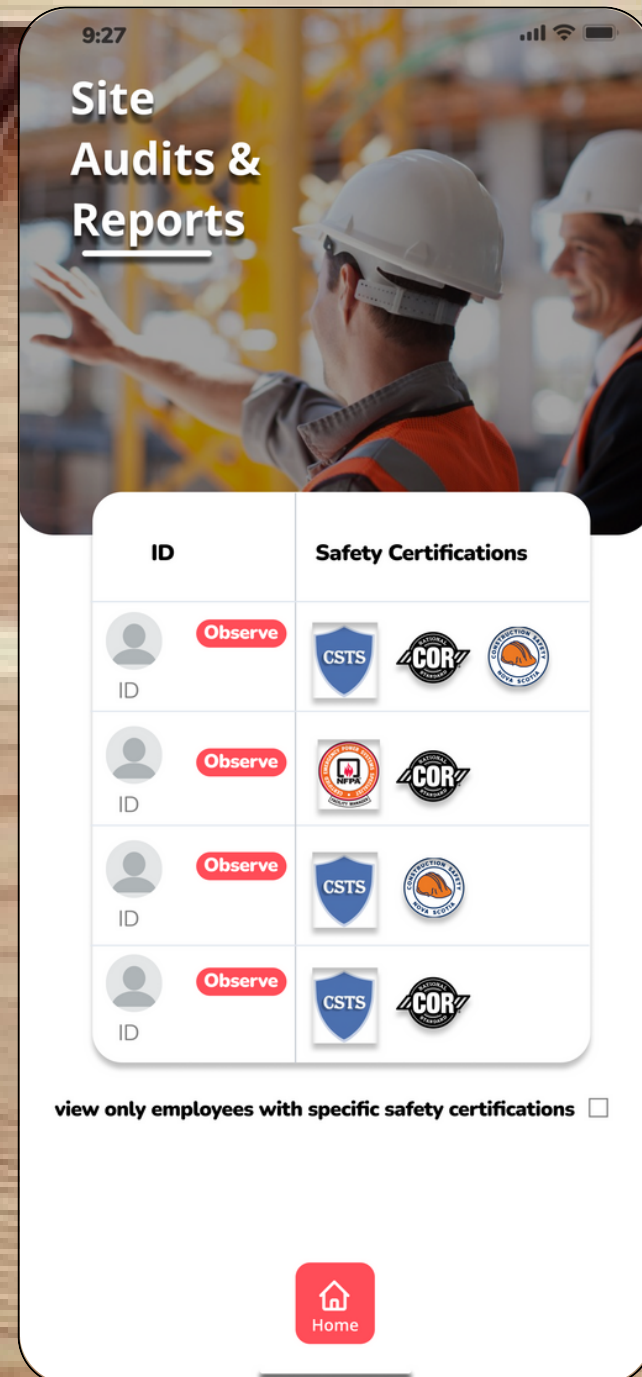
9:27

Site Audits & Reports

| ID | Safety Certifications |
|---|---|
| Observe ID | CSTS NATIONAL COR STANDARD CONSTRUCTION SAFETY NOVA SCOTIA |
| Observe ID | NFPA NATIONAL COR STANDARD |
| Observe ID | CSTS CONSTRUCTION SAFETY NOVA SCOTIA |
| Observe ID | CSTS NATIONAL COR STANDARD |

view only employees with specific safety certifications

Home